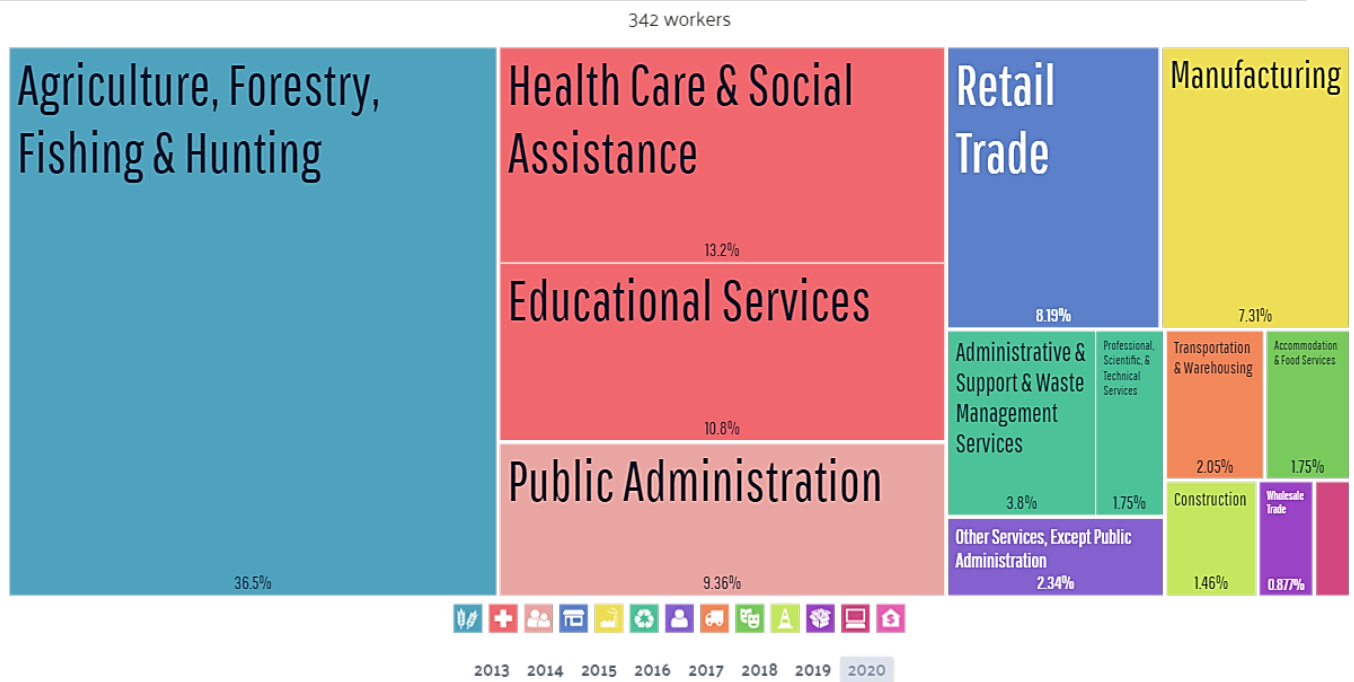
342 workers

Agriculture, Forestry, Fishing & Hunting
36.5%

Health Care & Social Assistance
13.2%

Educational Services
10.8%

Public Administration
9.36%

Retail Trade
8.19%

Manufacturing
7.31%

Administrative & Support & Waste Management Services
3.8%

Professional, Scientific, & Technical Services
1.75%

Transportation & Warehousing
2.05%

Accommodation & Food Services
1.75%

Other Services, Except Public Administration
2.34%

Construction
1.46%

Wholesale Trade
0.877%

2013 2014 2015 2016 2017 2018 2019 2020